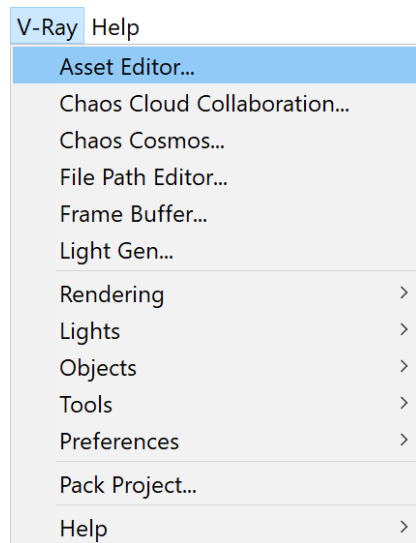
V-Ray Help

Asset Editor...
Chaos Cloud Collaboration...
Chaos Cosmos...
File Path Editor...
Frame Buffer...
Light Gen...

Rendering >
Lights >
Objects >
Tools >
Preferences >

Pack Project...

Help >